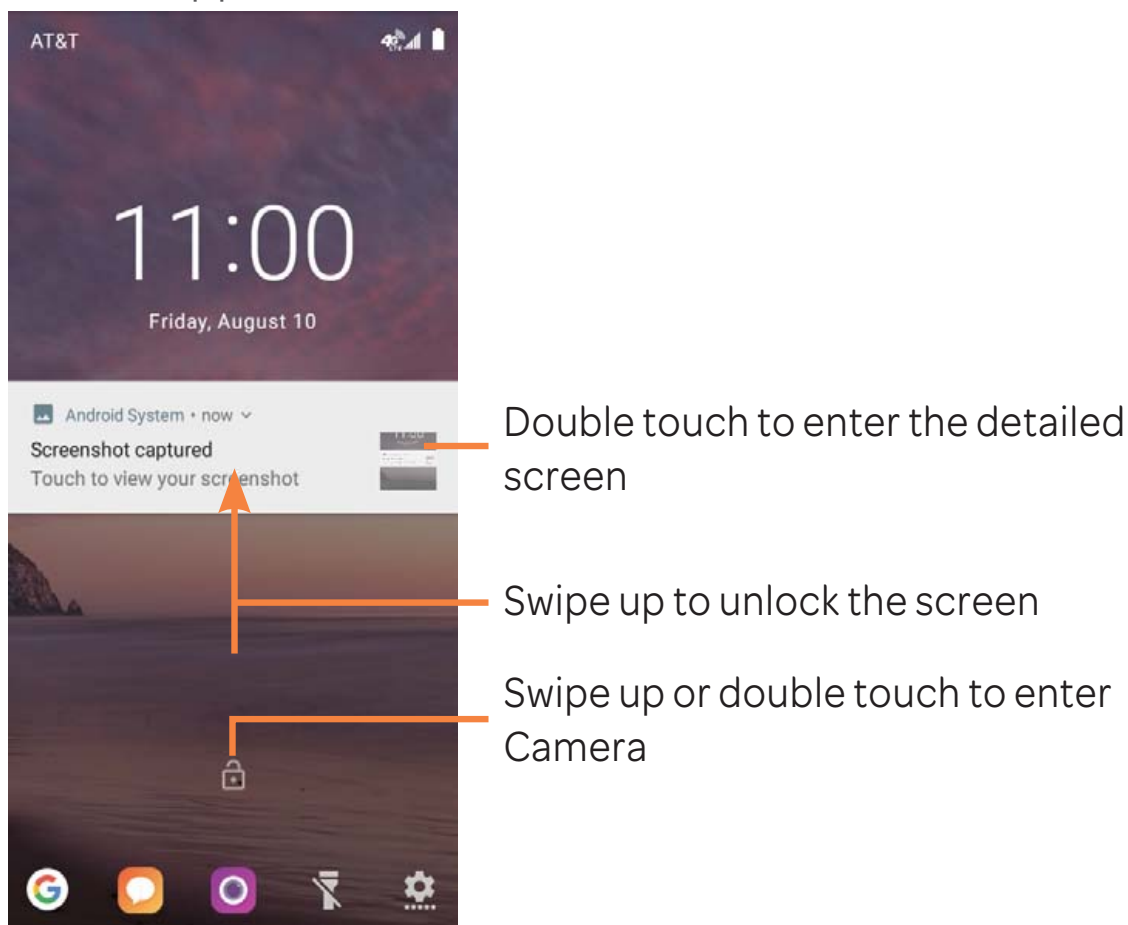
AT&T

11:00

Friday, August 10

Android System • now

Screenshot captured

Touch to view your screenshot

Double touch to enter the detailed screen

Swipe up to unlock the screen

Swipe up or double touch to enter Camera